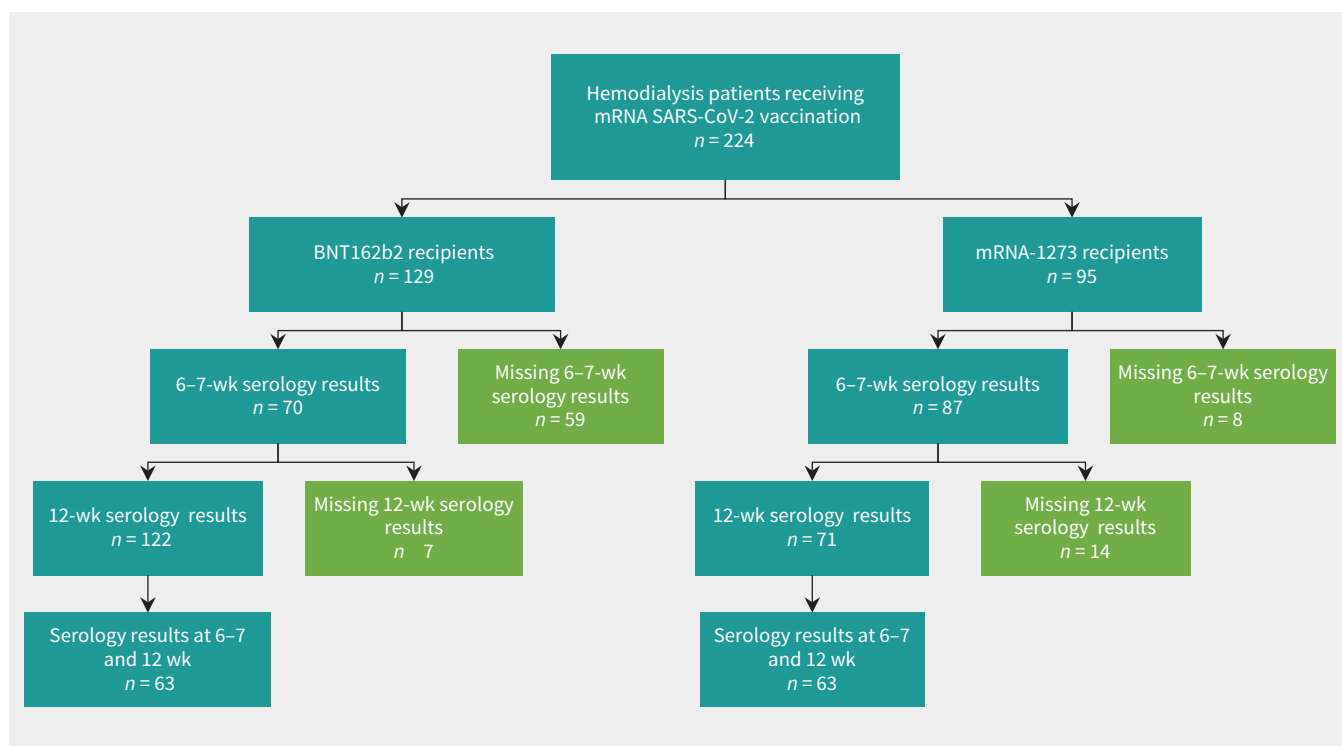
Hemodialysis patients receiving mRNA SARS-CoV-2 vaccination
$n$ = 224

BNT162b2 recipients
$n$ = 129

mRNA-1273 recipients
$n$ = 95

6–7-wk serology results
$n$ = 70

Missing 6–7-wk serology results
$n$ = 59

6–7-wk serology results
$n$ = 87

Missing 6–7-wk serology results
$n$ = 8

12-wk serology results
$n$ = 122

Missing 12-wk serology results
$n$ 7

12-wk serology results
$n$ = 71

Missing 12-wk serology results
$n$ = 14

Serology results at 6–7 and 12 wk
$n$ = 63

Serology results at 6–7 and 12 wk
$n$ = 63